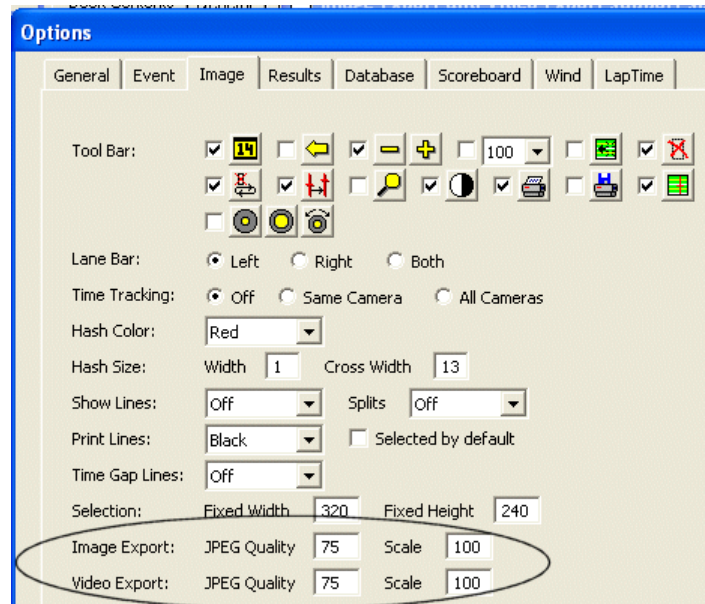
Options

General | Event | Image | Results | Database | Scoreboard | Wind | LapTime

Tool Bar: 14 100

Lane Bar: Left Right Both

Time Tracking: Off Same Camera All Cameras

Hash Color: Red

Hash Size: Width 1 Cross Width 13

Show Lines: Off Splits Off

Print Lines: Black Selected by default

Time Gap Lines: Off

Selection: Fixed Width 320 Fixed Height 240

Image Export: JPEG Quality 75 Scale 100

Video Export: JPEG Quality 75 Scale 100